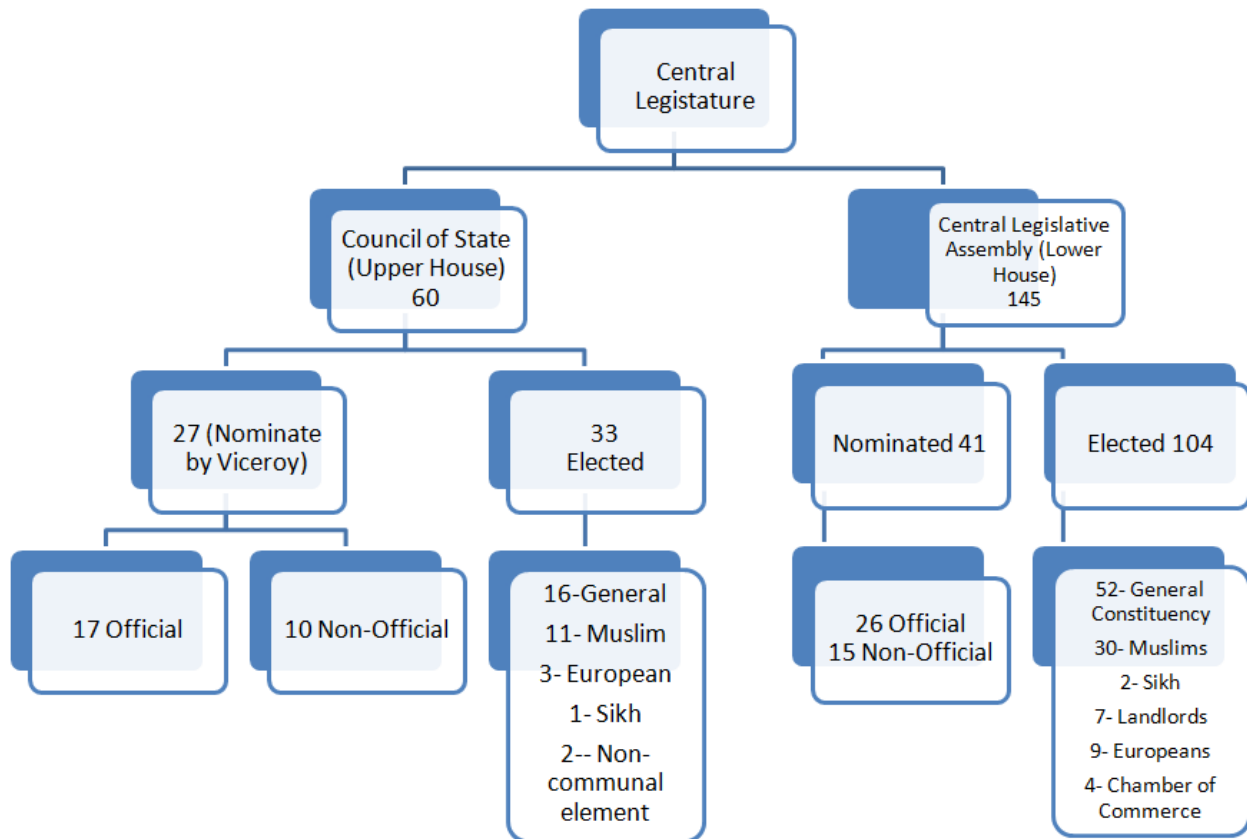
Central Legistature

Council of State (Upper House) 60

Central Legislative Assembly (Lower House) 145

27 (Nominate by Viceroy)

33 Elected

Nominated 41

Elected 104

17 Official

10 Non-Official

16-General
11- Muslim
3- European
1- Sikh
2-- Non-communal element

26 Official
15 Non-Official

52- General Constituency
30- Muslims
2- Sikh
7- Landlords
9- Europeans
4- Chamber of Commerce